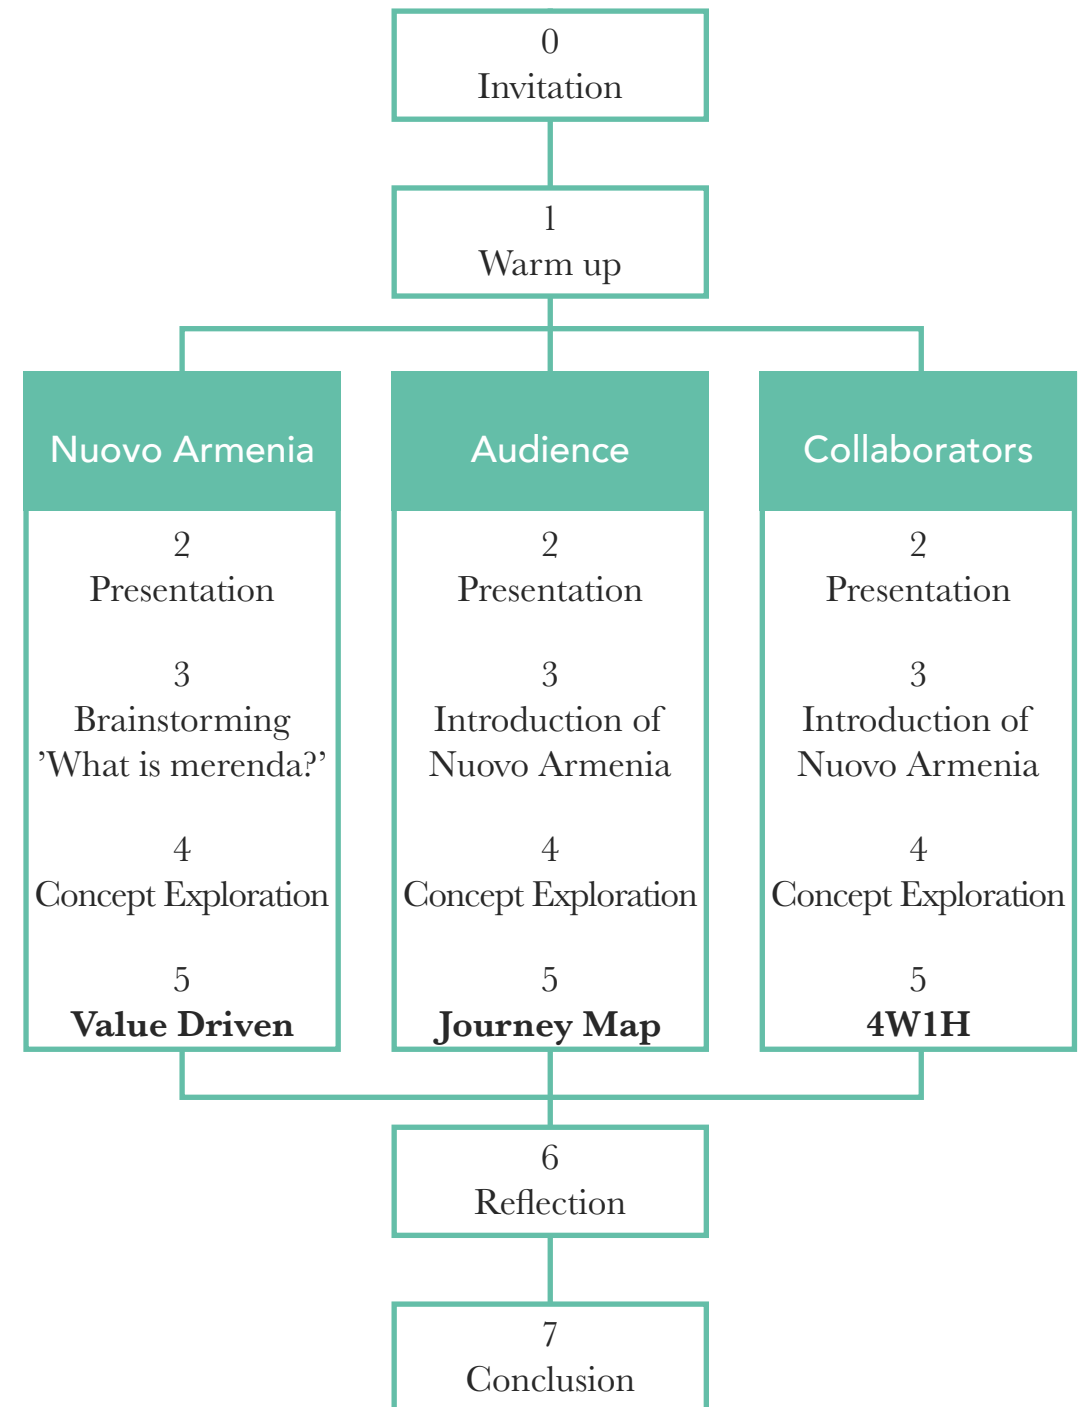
0
Invitation

1
Warm up

Nuovo Armenia

2
Presentation

3
Brainstorming
’What is merenda?’

4
Concept Exploration

5
**Value Driven**

Audience

2
Presentation

3
Introduction of
Nuovo Armenia

4
Concept Exploration

5
**Journey Map**

Collaborators

2
Presentation

3
Introduction of
Nuovo Armenia

4
Concept Exploration

5
**4W1H**

6
Reflection

7
Conclusion